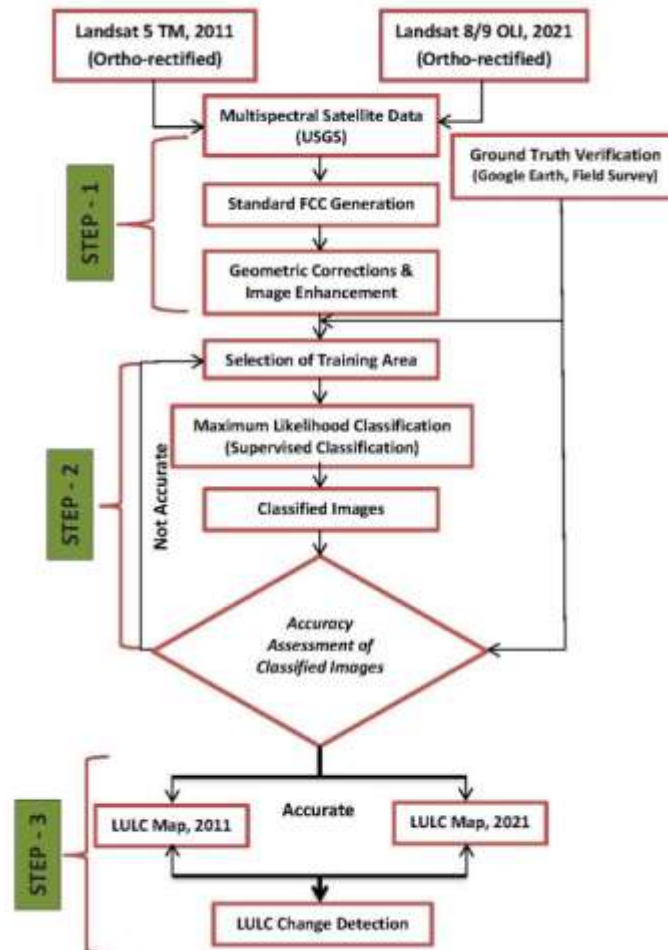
Landsat 5 TM, 2011
(Ortho-rectified)

Landsat 8/9 OLI, 2021
(Ortho-rectified)

Multispectral Satellite Data
(USGS)

STEP - 1

Ground Truth Verification
(Google Earth, Field Survey)

Standard FCC Generation

Geometric Corrections &
Image Enhancement

Selection of Training Area

Maximum Likelihood Classification
(Supervised Classification)

STEP - 2

Not Accurate

Classified Images

Accuracy
Assessment of
Classified Images

Accurate

STEP - 3

LULC Map, 2011

LULC Map, 2021

LULC Change Detection